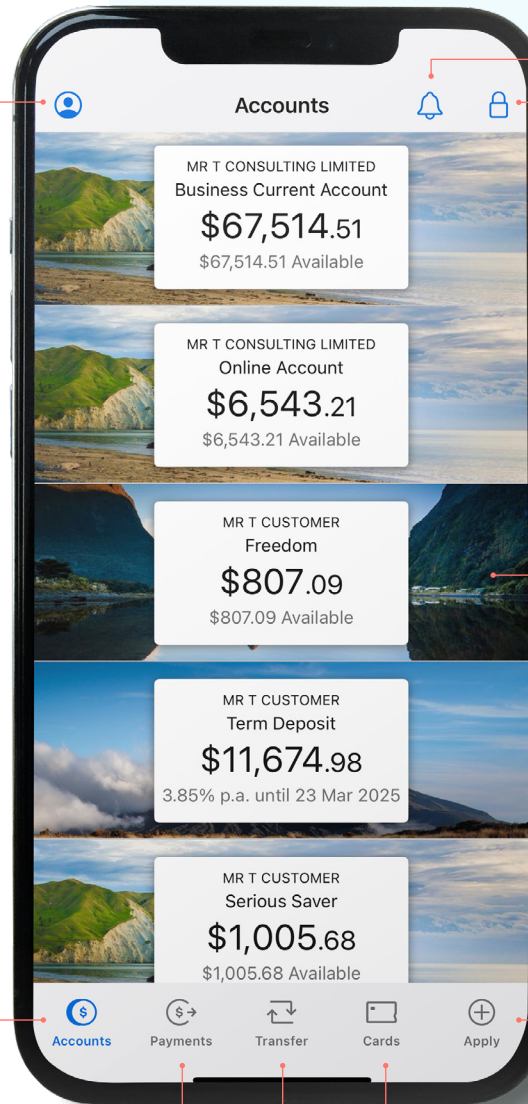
Accounts

MR T CONSULTING LIMITED
Business Current Account
$67,514.51
$67,514.51 Available

MR T CONSULTING LIMITED
Online Account
$6,543.21
$6,543.21 Available

MR T CUSTOMER
Freedom
$807.09
$807.09 Available

MR T CUSTOMER
Term Deposit
$11,674.98
3.85% p.a. until 23 Mar 2025

MR T CUSTOMER
Serious Saver
$1,005.68
$1,005.68 Available

Accounts
Payments
Transfer
Cards
Apply